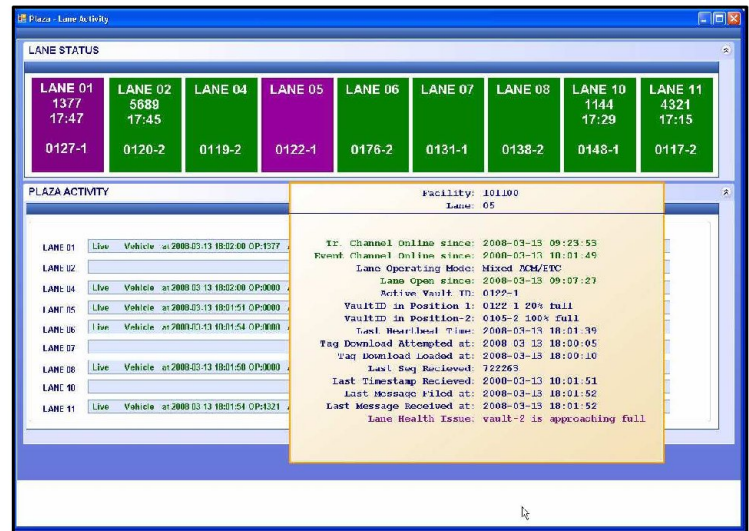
Plaza - Lane Activity

LANE STATUS

| LANE 01 1377 17:47 0127-1 | LANE 02 5689 17:45 0120-2 | LANE 04 0119-2 | LANE 05 0122-1 | LANE 06 0176-2 | LANE 07 0131-1 | LANE 08 0138-2 | LANE 10 1144 17:29 0148-1 | LANE 11 4321 17:15 0117-2 |
|---|---|---|---|---|---|---|---|---|

PLAZA ACTIVITY

LANE 01 Live Vehicle at 2008-03-13 18:02:00 OP:1377
LANE 02
LANE 04 Live Vehicle at 2008-03-13 18:02:00 OP:0000
LANE 05 Live Vehicle at 2008-03-13 18:01:51 OP:0000
LANE 06 Live Vehicle at 2008-03-13 18:01:54 OP:0000
LANE 07
LANE 08 Live Vehicle at 2008-03-13 18:01:50 OP:0000
LANE 10
LANE 11 Live Vehicle at 2008-03-13 18:01:54 OP:1321

Facility: 101100
Lane: 05

Tr. Channel Online since: 2008-03-13 09:23:53
Event Channel Online since: 2008-03-13 10:01:49
Lane Operating Mode: Mixed ACM/ETC
Lane Open since: 2008-03-13 09:07:27
Active Vault ID: 0122-1
VaultID in Position 1: 0122 1 20% full
VaultID in Position-2: 0105-2 100% full
Last Heartbeat Time: 2008-03-13 18:01:39
Tag Download Attempted at: 2008 03 13 18:00:05
Tag Download Loaded at: 2008-03-13 18:00:10
Last Seq Recieved: 722263
Last Timestamp Recieved: 2008-03-13 10:01:51
Last Message Filed at: 2008-03-13 18:01:52
Last Message Received at: 2008-03-13 18:01:52
Lane Health Issue: vault-2 is approaching full